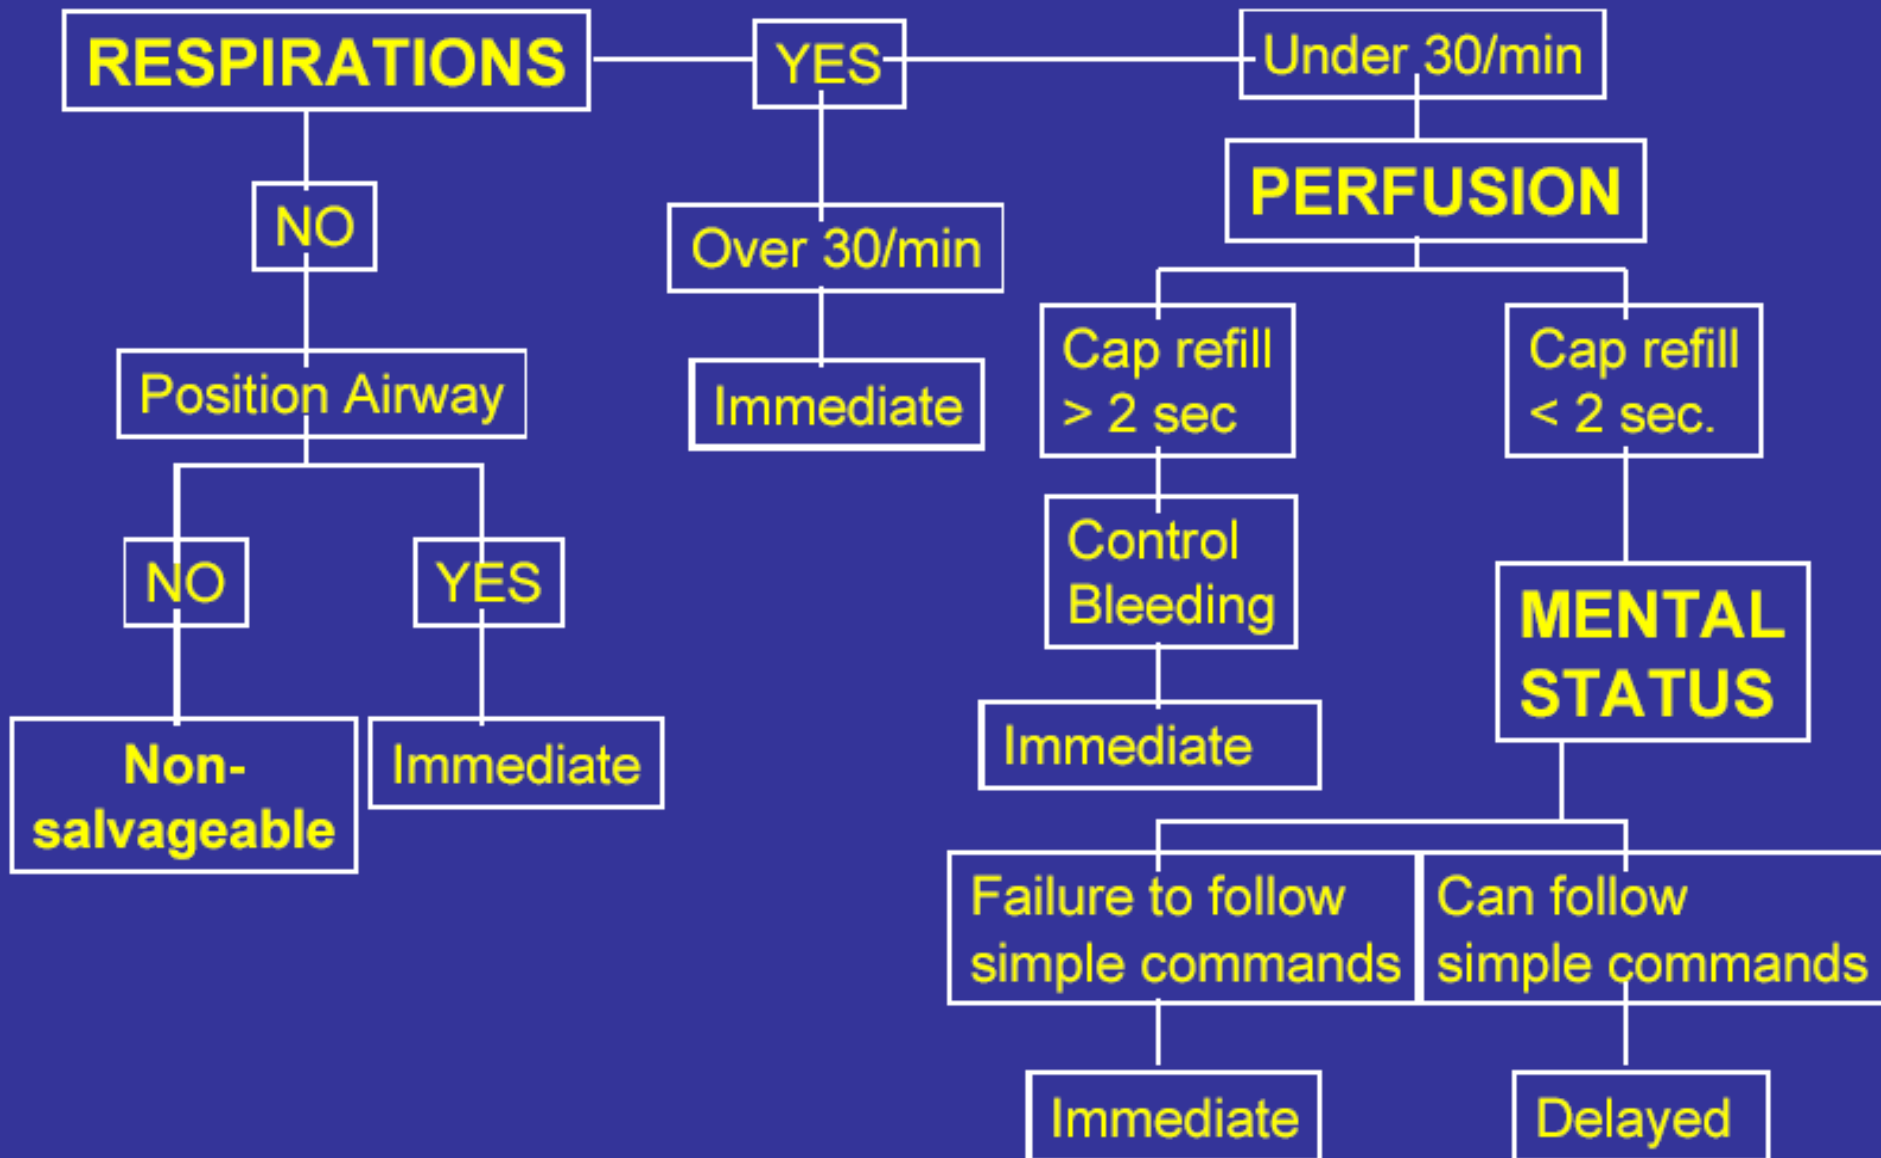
RESPIRATIONS

YES

Under 30/min

NO

Over 30/min

PERFUSION

Position Airway

Immediate

Cap refill > 2 sec

Cap refill < 2 sec.

NO

YES

Control Bleeding

MENTAL STATUS

Non-salvageable

Immediate

Immediate

Failure to follow simple commands

Can follow simple commands

Immediate

Delayed